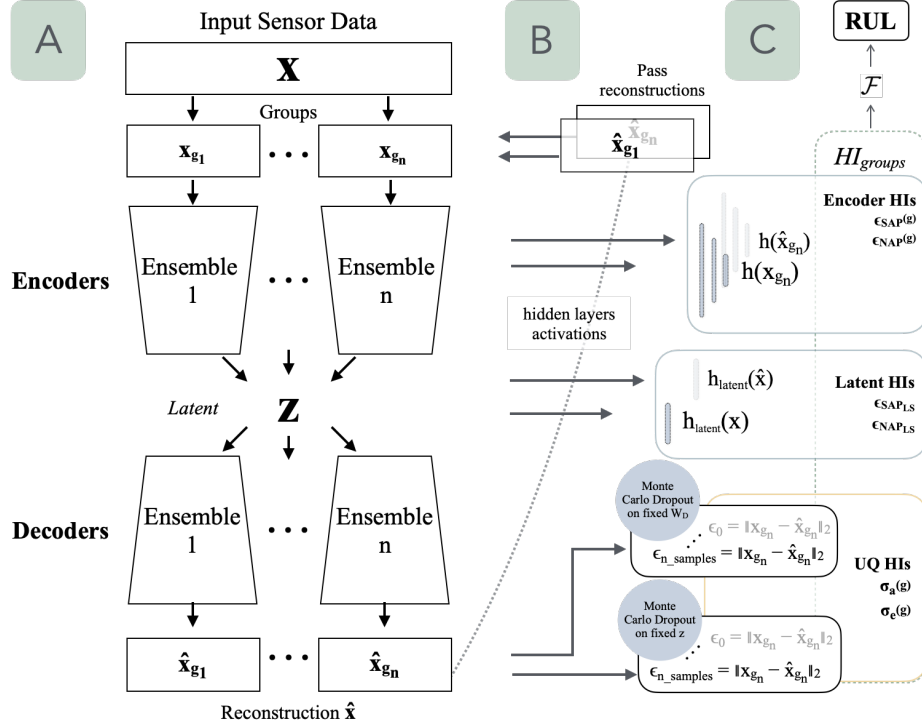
A

Input Sensor Data

$\mathbf{x}$

Groups

$\mathbf{x}_{g_1}$ • • • $\mathbf{x}_{g_n}$

Encoders

Ensemble 1 • • • Ensemble n

Latent

$\mathbf{z}$

Decoders

Ensemble 1 • • • Ensemble n

$\hat{\mathbf{x}}_{g_1}$ • • • $\hat{\mathbf{x}}_{g_n}$

Reconstruction $\hat{\mathbf{x}}$

B

Pass reconstructions

$\hat{\mathbf{x}}_{g_1}$ $\hat{\mathbf{x}}_{g_n}$

hidden layers activations

C

RUL

$\mathcal{F}$

$HI_{groups}$

Encoder HIs

$\epsilon_{SAP}(g)$

$\epsilon_{NAP}(g)$

$h(\hat{x}_{g_n})$

$h(x_{g_n})$

$h_{latent}(\hat{x})$

$h_{latent}(x)$

Latent HIs

$\epsilon_{SAP_{LS}}$

$\epsilon_{NAP_{LS}}$

Monte Carlo Dropout on fixed $W_D$

$\epsilon_0 = \|x_{g_n} - \hat{x}_{g_n}\|_2$

$\epsilon_{n\_samples} = \|x_{g_n} - \hat{x}_{g_n}\|_2$

UQ HIs

$\sigma_a(g)$

$\sigma_e(g)$

Monte Carlo Dropout on fixed z

$\epsilon_0 = \|x_{g_n} - \hat{x}_{g_n}\|_2$

$\epsilon_{n\_samples} = \|x_{g_n} - \hat{x}_{g_n}\|_2$